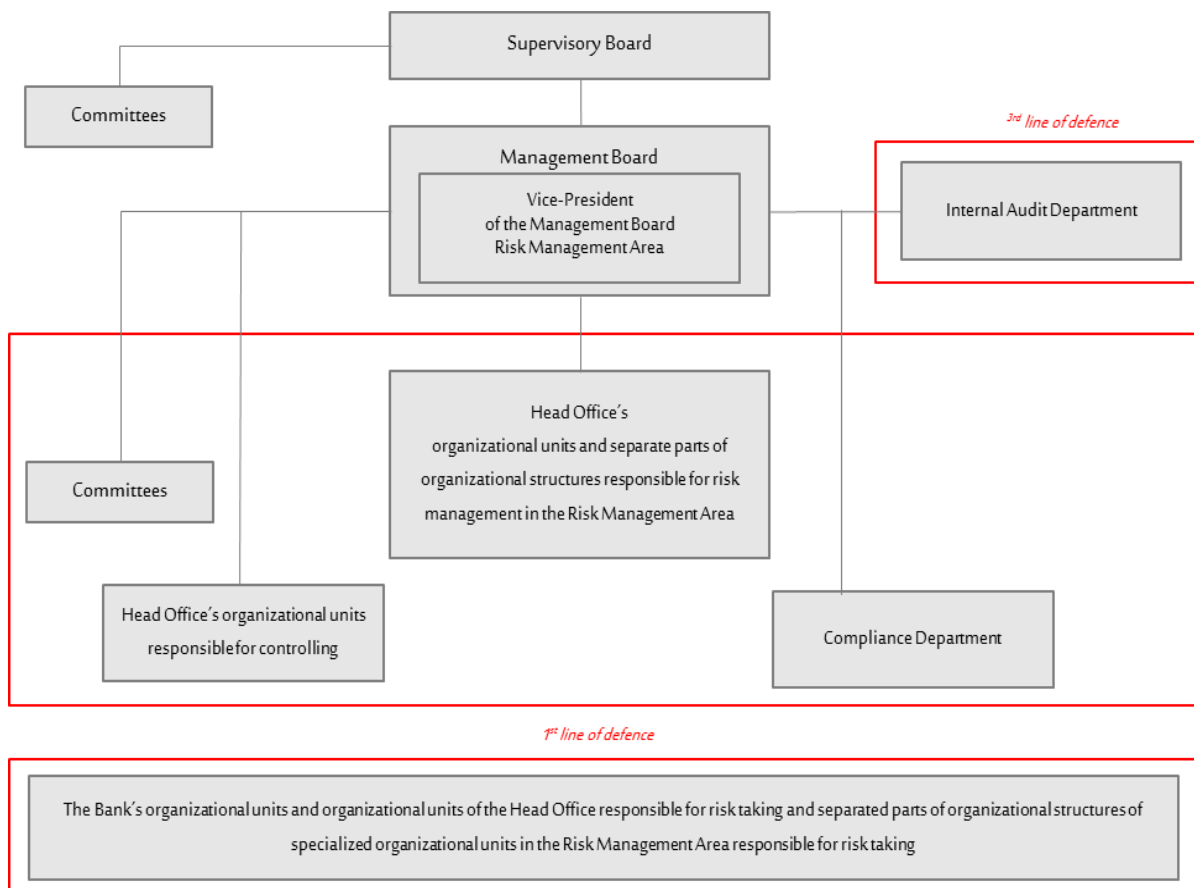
Supervisory Board

Committees

Management Board

Vice-President of the Management Board Risk Management Area

$3^{rd}$ line of defence

Internal Audit Department

Head Office's organizational units and separate parts of organizational structures responsible for risk management in the Risk Management Area

Committees

Head Office's organizational units responsible for controlling

Compliance Department

$1^{st}$ line of defence

The Bank's organizational units and organizational units of the Head Office responsible for risk taking and separated parts of organizational structures of specialized organizational units in the Risk Management Area responsible for risk taking